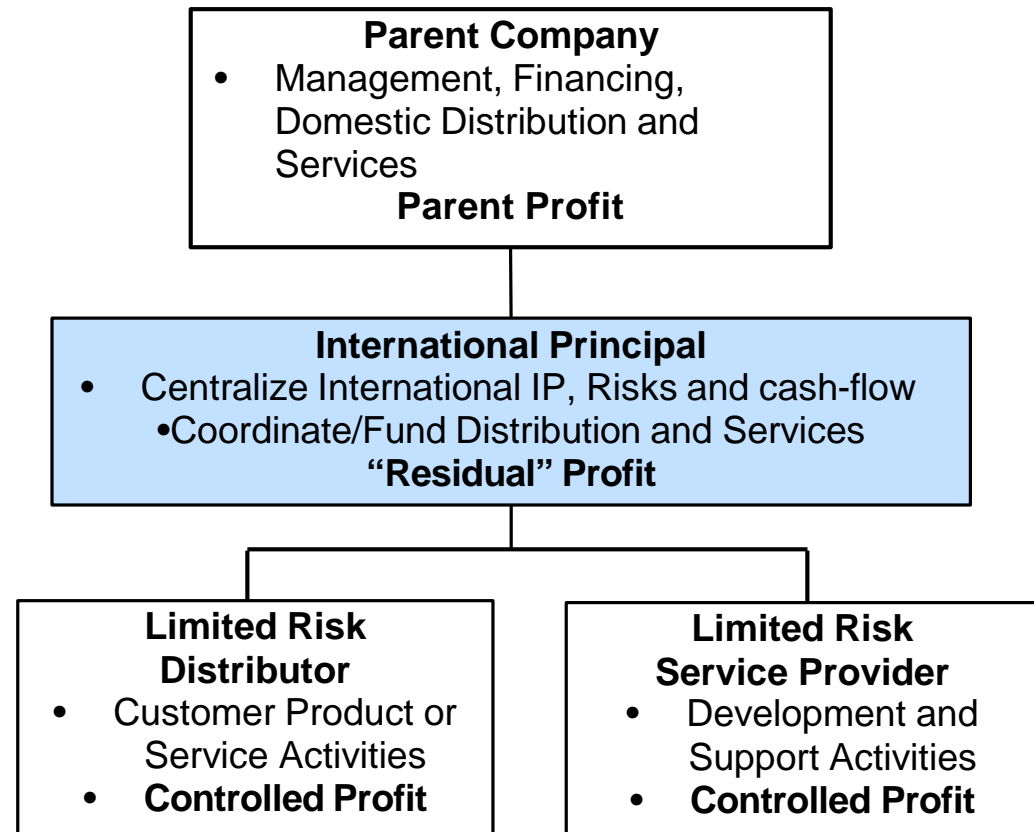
**Parent Company**

- Management, Financing, Domestic Distribution and Services

**Parent Profit**

**International Principal**

- Centralize International IP, Risks and cash-flow
- •Coordinate/Fund Distribution and Services

**“Residual” Profit**

**Limited Risk Distributor**

- Customer Product or Service Activities
- **Controlled Profit**

**Limited Risk Service Provider**

- Development and Support Activities
- **Controlled Profit**